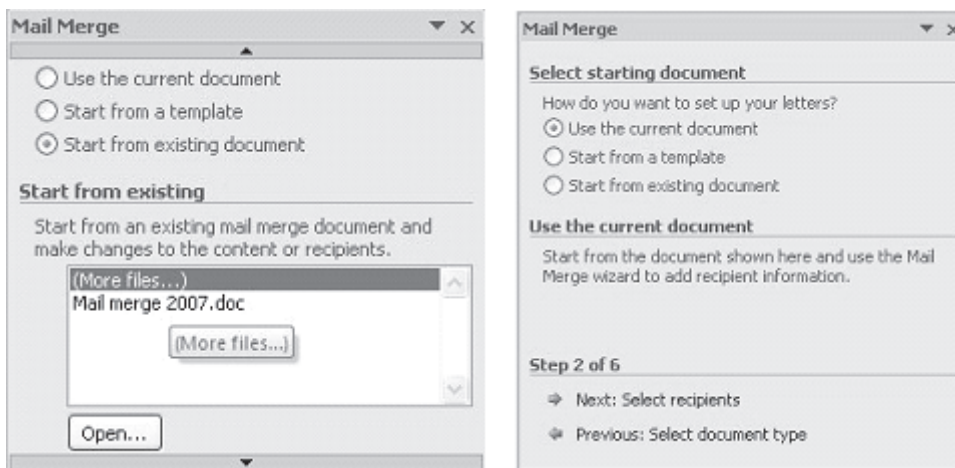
Mail Merge

Use the current document
Start from a template
Start from existing document

Start from existing

Start from an existing mail merge document and make changes to the content or recipients.

(More files...)
Mail merge 2007.doc
(More files...)

Open...

Mail Merge

Select starting document

How do you want to set up your letters?
Use the current document
Start from a template
Start from existing document

Use the current document

Start from the document shown here and use the Mail Merge wizard to add recipient information.

Step 2 of 6

Next: Select recipients

Previous: Select document type